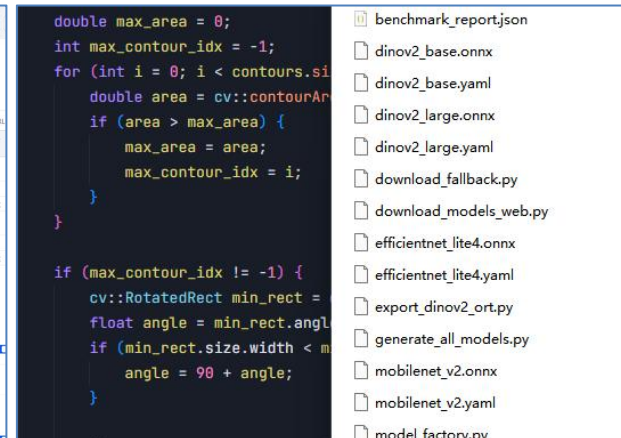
double max_area = 0;
int max_contour_idx = -1;
for (int i = 0; i < contours.si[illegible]
    double area = cv::contourAr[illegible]
    if (area > max_area) {
        max_area = area;
        max_contour_idx = i;
    }
}

if (max_contour_idx != -1) {
    cv::RotatedRect min_rect = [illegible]
    float angle = min_rect.angl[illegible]
    if (min_rect.size.width < m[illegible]
        angle = 90 + angle;
    }

benchmark_report.json
dinov2_base.onnx
dinov2_base.yaml
dinov2_large.onnx
dinov2_large.yaml
download_fallback.py
download_models_web.py
efficientnet_lite4.onnx
efficientnet_lite4.yaml
export_dinov2_ort.py
generate_all_models.py
mobilenet_v2.onnx
mobilenet_v2.yaml
model_factory.py